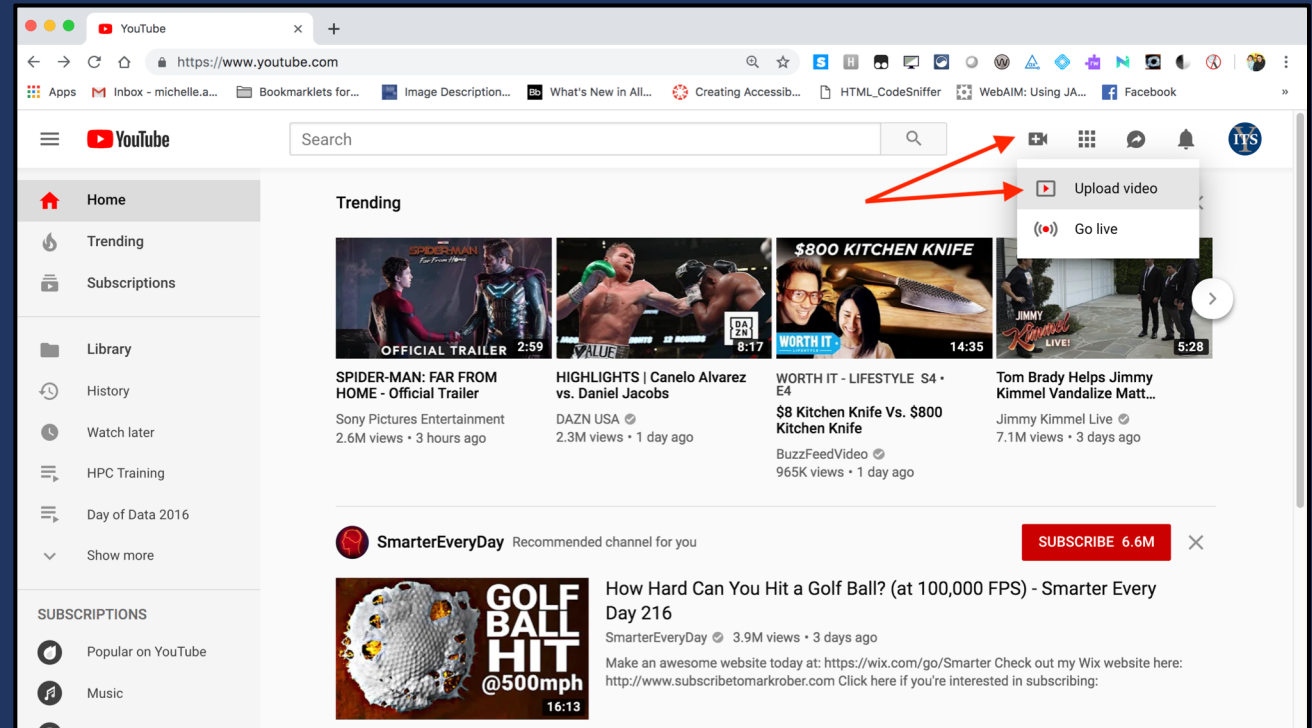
YouTube
https://www.youtube.com
Apps Inbox - michelle.a... Bookmarklets for... Image Description... What's New in All... Creating Accessib... HTML_CodeSniffer WebAIM: Using JA... Facebook »

YouTube
Search
ITS

Upload video
Go live

Home
Trending
Subscriptions
Library
History
Watch later
HPC Training
Day of Data 2016
Show more
SUBSCRIPTIONS
Popular on YouTube
Music

Trending

SPIDER-MAN Far From Home
OFFICIAL TRAILER 2:59
SPIDER-MAN: FAR FROM HOME - Official Trailer
Sony Pictures Entertainment
2.6M views • 3 hours ago

DAZN 8:17
HIGHLIGHTS | Canelo Alvarez vs. Daniel Jacobs
DAZN USA
2.3M views • 1 day ago

$800 KITCHEN KNIFE
WORTH IT 14:35
WORTH IT - LIFESTYLE S4 • E4
$8 Kitchen Knife Vs. $800 Kitchen Knife
BuzzFeedVideo
965K views • 1 day ago

JIMMY Kimmel LIVE! 5:28
Tom Brady Helps Jimmy Kimmel Vandalize Matt...
Jimmy Kimmel Live
7.1M views • 3 days ago

SmarterEveryDay Recommended channel for you
SUBSCRIBE 6.6M

GOLF BALL HIT @500mph 16:13
How Hard Can You Hit a Golf Ball? (at 100,000 FPS) - Smarter Every Day 216
SmarterEveryDay 3.9M views • 3 days ago
Make an awesome website today at: https://wix.com/go/Smarter Check out my Wix website here: http://www.subscribetomarkrober.com Click here if you're interested in subscribing: